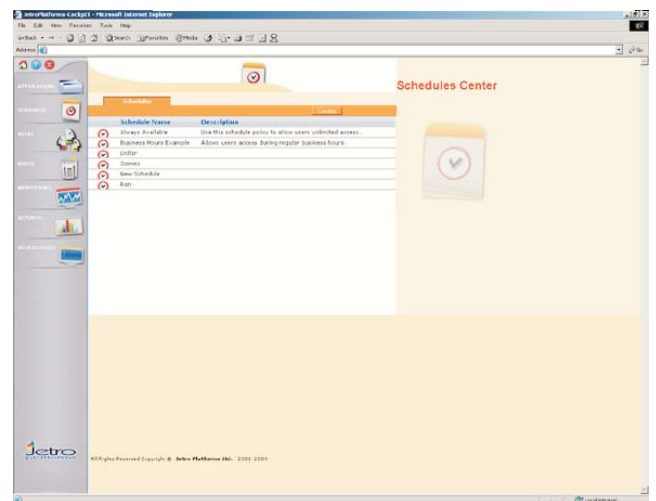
JetroPlatforms Cockpit - Microsoft Internet Explorer

File Edit View Favorites Tools Help

Back Search Favorites Media

Address

APPLICATIONS

SCHEDULES

RULES

MENUS

MONITORING

REPORTS

WEB ROUTER

Schedules Center

Schedules

Create

| | Schedule Name | Description |
|---|---|---|
| | Always Available | Use this schedule policy to allow users unlimited access. |
| | Business Hours Example | Allow users access during regular business hours. |
| | Dollar | |
| | Games | |
| | New Schedule | |
| | Ron | |

Jetro

All Rights Reserved Copyright © Jetro Platforms Ltd. 2001-2005

Local intranet